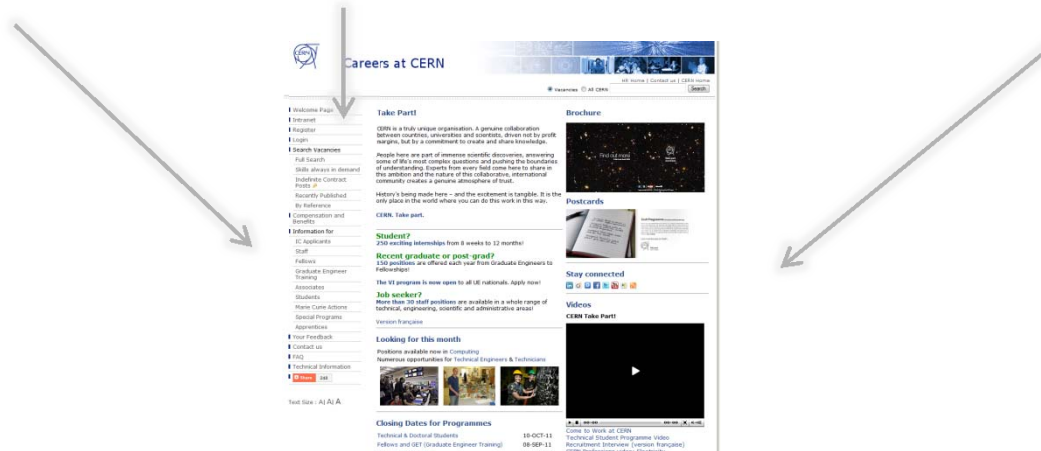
CERN

Careers at CERN

HR Home | Contact us | CERN Home

Vacancies All CERN Search

Welcome Page
Intranet
Register
Login
Search Vacancies
Full Search
Skills always in demand
Indefinite Contract Posts
Recently Published
By Reference
Compensation and Benefits
Information for
IC Applicants
Staff
Fellows
Graduate Engineer Training
Associates
Students
Marie Curie Actions
Special Programs
Apprentices
Your Feedback
Contact us
FAQ
Technical Information
Share 249

Text Size : A| A| A

Take Part!

CERN is a truly unique organisation. A genuine collaboration between countries, universities and scientists, driven not by profit margins, but by a commitment to create and share knowledge.

People here are part of immense scientific discoveries, answering some of life's most complex questions and pushing the boundaries of understanding. Experts from every field come here to share in this ambition and the nature of the collaboration, international community creates a genuine atmosphere of trust.

History's being made here – and the excitement is tangible. It is the only place in the world where you can do this work in this way.

CERN. Take part.

Student?
250 exciting internships from 8 weeks to 12 months!

Recent graduate or post-grad?
150 positions are offered each year from Graduate Engineers to Fellowships!

The VI program is now open to all UE nationals. Apply now!

Job seeker?
More than 30 staff positions are available in a whole range of technical, engineering, scientific and administrative areas!

Version française

Looking for this month
Positions available now in Computing
Numerous opportunities for Technical Engineers & Technicians

Closing Dates for Programmes
| | |
|---|---|
| Technical & Doctoral Students | 10-OCT-11 |
| Fellows and GET (Graduate Engineer Training) | 08-SEP-11 |

Brochure
Find out more

Postcards

Stay connected

Videos
CERN Take Part!

Come to Work at CERN
Technical Student Programme Video
Recruitment Interview (version française)
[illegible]